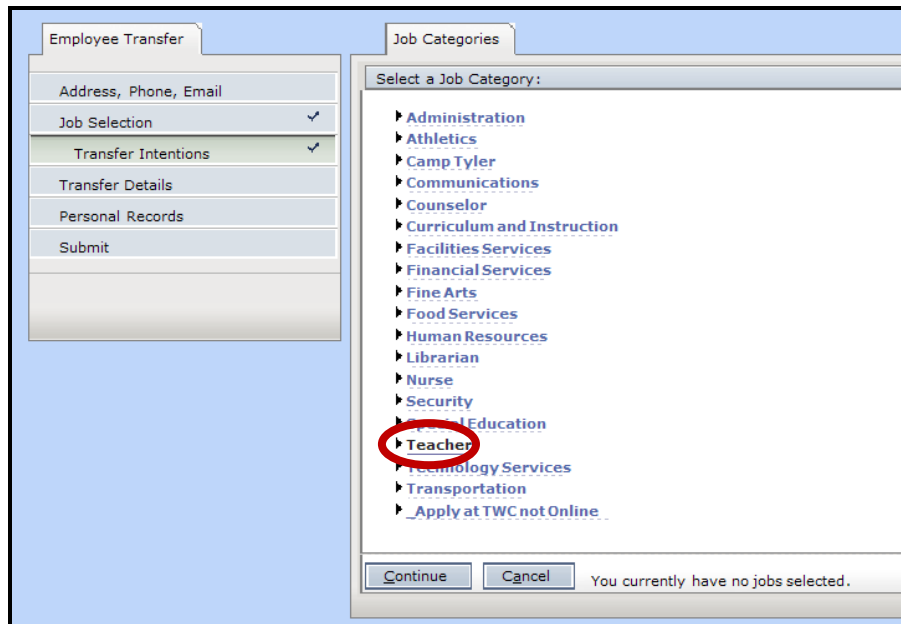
Employee Transfer

Address, Phone, Email
Job Selection
Transfer Intentions
Transfer Details
Personal Records
Submit

Job Categories

Select a Job Category:

Administration
Athletics
Camp Tyler
Communications
Counselor
Curriculum and Instruction
Facilities Services
Financial Services
Fine Arts
Food Services
Human Resources
Librarian
Nurse
Security
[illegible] Education
Teacher
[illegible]nology Services
Transportation
_Apply at TWC not Online

Continue
Cancel
You currently have no jobs selected.